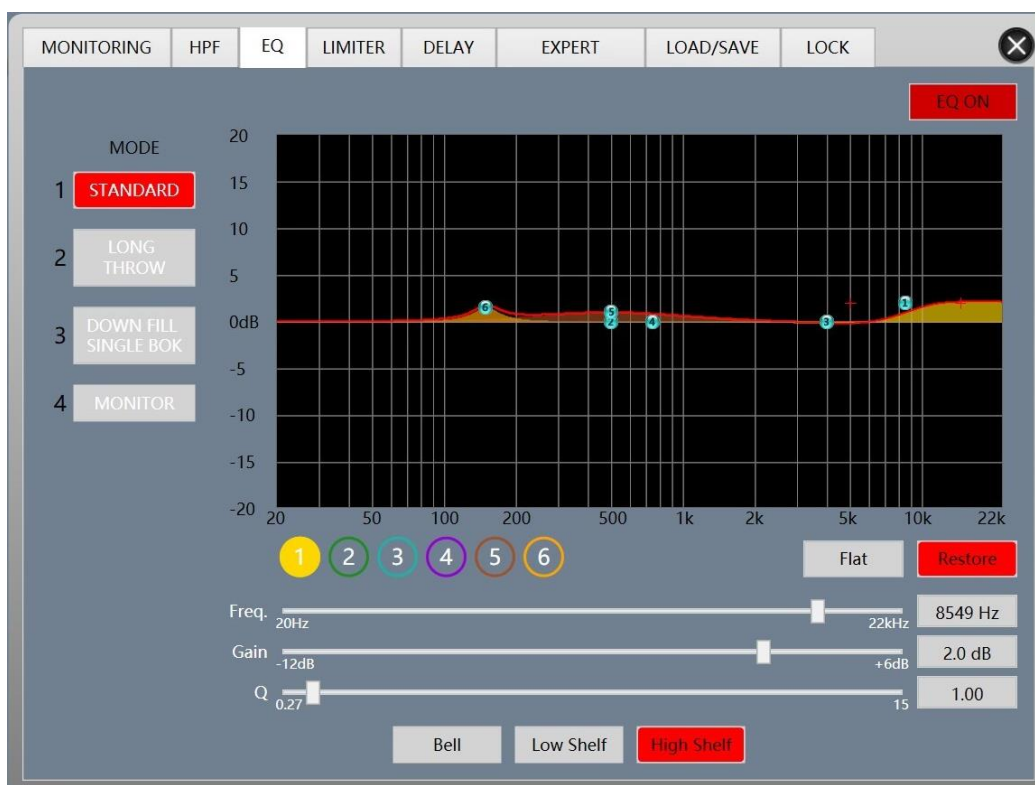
MONITORING HPF EQ LIMITER DELAY EXPERT LOAD/SAVE LOCK

EQ ON

MODE

1 STANDARD

2 LONG THROW

3 DOWN FILL SINGLE BOK

4 MONITOR

20
15
10
5
0dB
-5
-10
-15
-20

20 50 100 200 500 1k 2k 5k 10k 22k

6 5 2 4 3 1

1 2 3 4 5 6

Flat Restore

Freq. 20Hz 22kHz 8549 Hz

Gain -12dB +6dB 2.0 dB

Q 0.27 15 1.00

Bell Low Shelf High Shelf